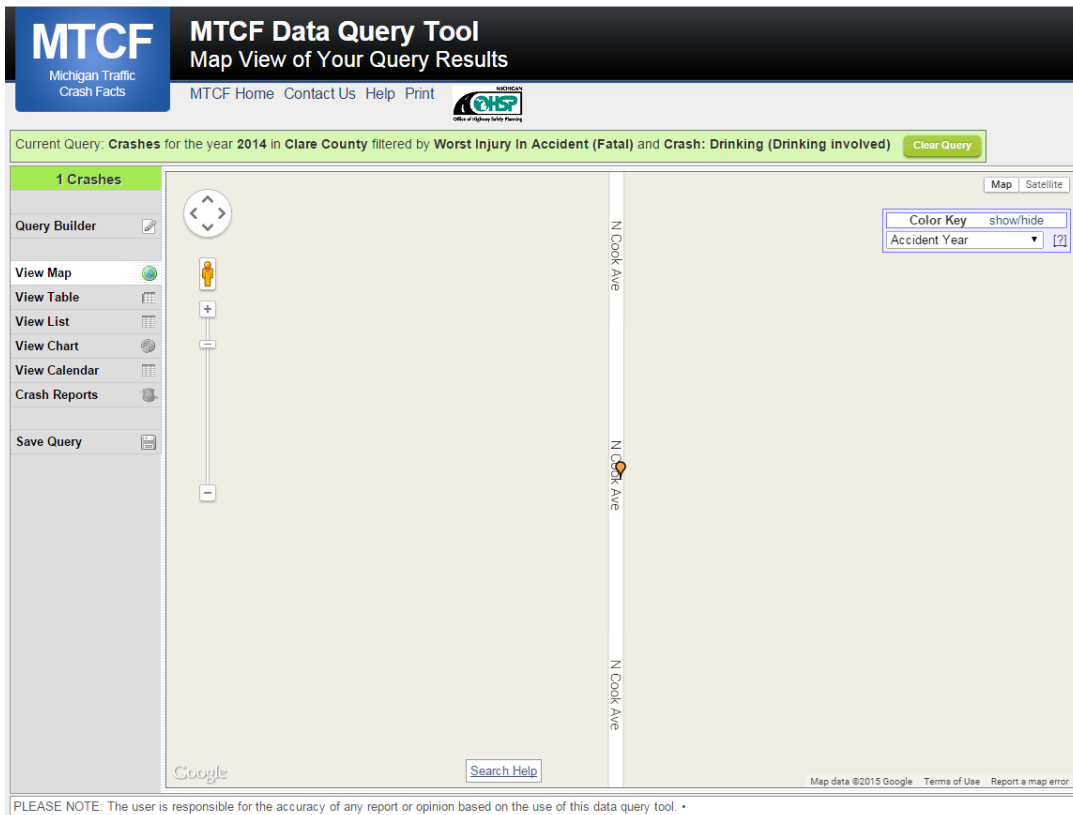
MTCF
Michigan Traffic Crash Facts

MTCF Data Query Tool
Map View of Your Query Results

MTCF Home Contact Us Help Print

MICHIGAN
OHSP
Office of Highway Safety Planning

Current Query: Crashes for the year 2014 in Clare County filtered by Worst Injury In Accident (Fatal) and Crash: Drinking (Drinking involved) Clear Query

1 Crashes

Query Builder

View Map
View Table
View List
View Chart
View Calendar
Crash Reports

Save Query

Map Satellite

Color Key show/hide
Accident Year [?]

+
−

N Cook Ave
N Cook Ave
N Cook Ave

Google
Search Help
Map data ©2015 Google Terms of Use Report a map error

PLEASE NOTE: The user is responsible for the accuracy of any report or opinion based on the use of this data query tool. •